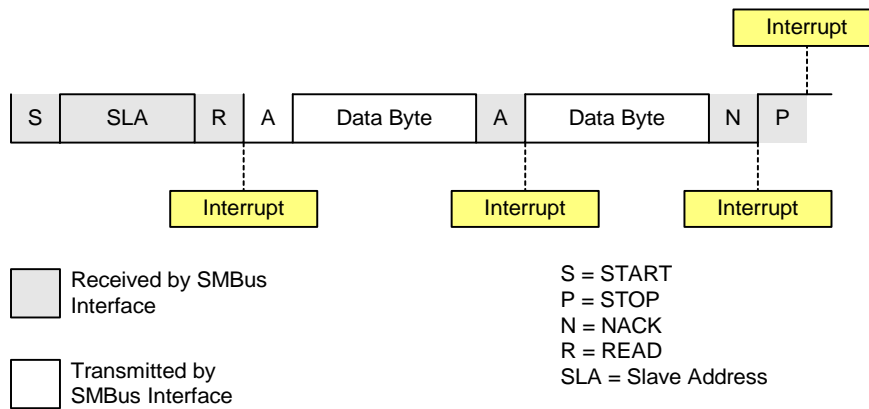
Interrupt

S | SLA | R | A | Data Byte | A | Data Byte | N | P

Interrupt

Interrupt

Interrupt

Received by SMBus Interface

Transmitted by SMBus Interface

S = START
P = STOP
N = NACK
R = READ
SLA = Slave Address